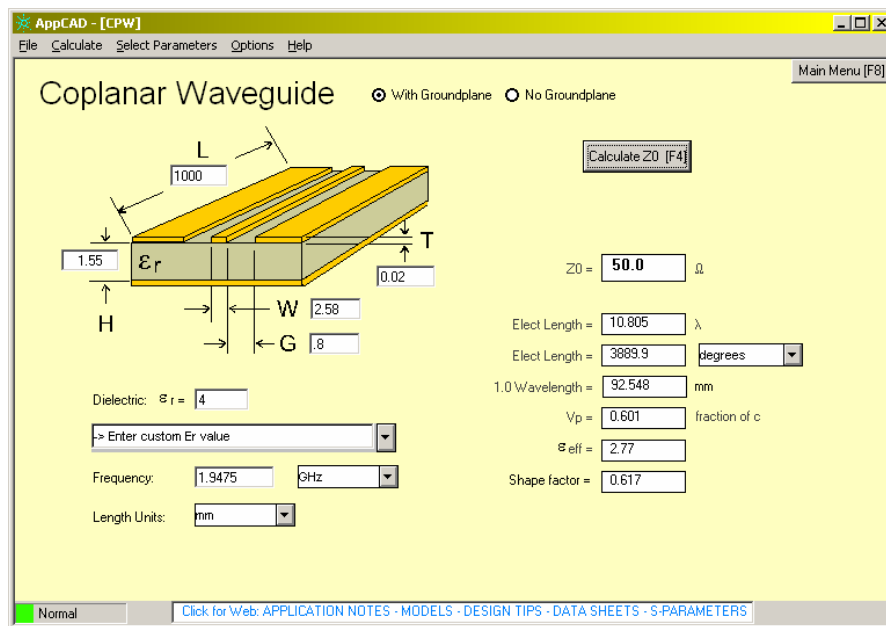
AppCAD - [CPW]

File Calculate Select Parameters Options Help

Main Menu [F8]

Coplanar Waveguide

With Groundplane No Groundplane

Calculate Z0 [F4]

L

1000

1.55

$\varepsilon_r$

T

0.02

H

W 2.58

G .8

Z0 = 50.0 Ω

Elect Length = 10.805 λ

Elect Length = 3889.9 degrees

1.0 Wavelength = 92.548 mm

Vp = 0.601 fraction of c

$\varepsilon_{eff}$ = 2.77

Shape factor = 0.617

Dielectric: $\varepsilon_r$ = 4

-> Enter custom Er value

Frequency: 1.9475 GHz

Length Units: mm

Normal

Click for Web: APPLICATION NOTES - MODELS - DESIGN TIPS - DATA SHEETS - S-PARAMETERS